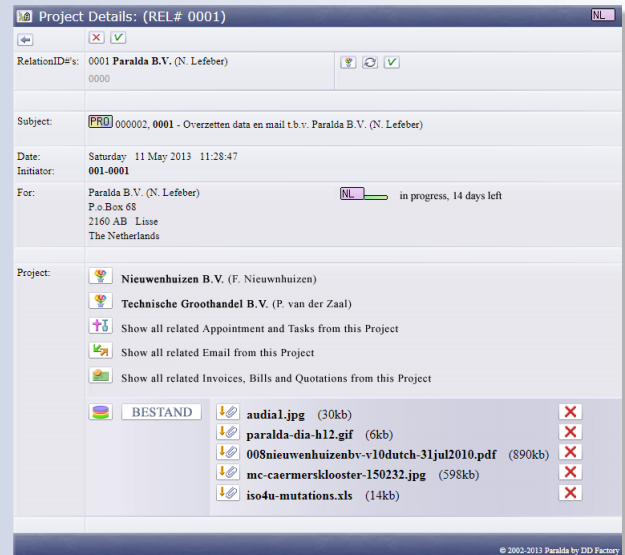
Project Details: (REL# 0001)

NL

RelationID#'s: 0001 Paralda B.V. (N. Lefeber)

0000

Subject: PRO 000002, 0001 - Overzetten data en mail t.b.v. Paralda B.V. (N. Lefeber)

Date: Saturday 11 May 2013 11:28:47

Initiator: 001-0001

For: Paralda B.V. (N. Lefeber)
P.o.Box 68
2160 AB Lisse
The Netherlands

NL in progress, 14 days left

Project: Nieuwenhuizen B.V. (F. Nieuwnhuizen)

Technische Groothandel B.V. (P. van der Zaal)

Show all related Appointment and Tasks from this Project

Show all related Email from this Project

Show all related Invoices, Bills and Quotations from this Project

BESTAND

audia1.jpg (30kb)

paralda-dia-h12.gif (6kb)

008nieuwenhuizenbv-v10dutch-31jul2010.pdf (890kb)

mc-caermersklooster-150232.jpg (598kb)

iso4u-mutations.xls (14kb)

© 2002-2013 Paralda by DD Factory